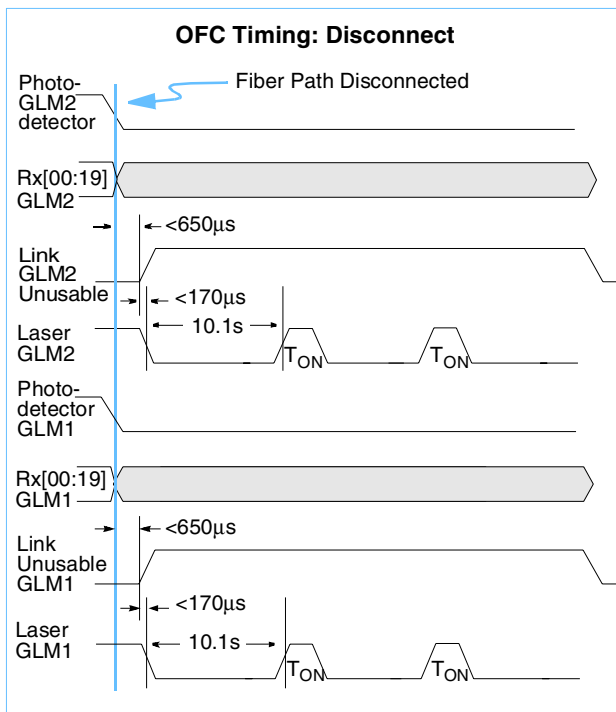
OFC Timing: Disconnect

Fiber Path Disconnected

Photo-
GLM2
detector

Rx[00:19]
GLM2

<650µs

Link
GLM2
Unusable

<170µs

10.1s

Laser
GLM2

$T_{ON}$

$T_{ON}$

Photo-
detector
GLM1

Rx[00:19]
GLM1

<650µs

Link
Unusable
GLM1

<170µs

Laser
GLM1

10.1s

$T_{ON}$

$T_{ON}$